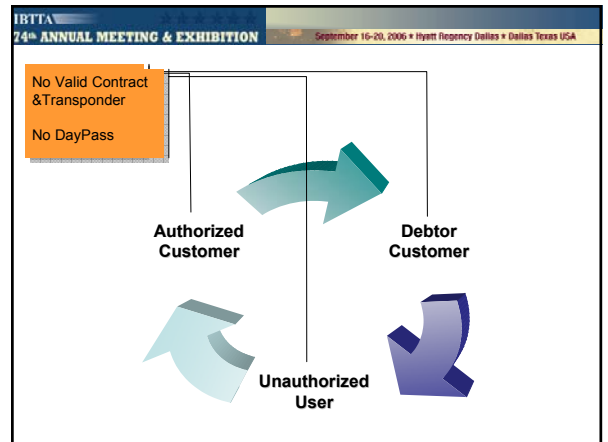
IBTTA
74th ANNUAL MEETING & EXHIBITION
September 16-20, 2006 • Hyatt Regency Dallas • Dallas Texas USA

No Valid Contract &Transponder

No DayPass

Authorized Customer

Debtor Customer

Unauthorized User